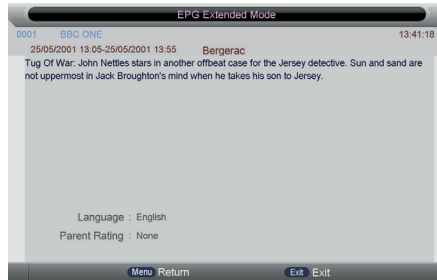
EPG Extended Mode

0001 BBC ONE 13:41:18

25/05/2001 13:05-25/05/2001 13:55 Bergerac

Tug Of War: John Nettles stars in another offbeat case for the Jersey detective. Sun and sand are not uppermost in Jack Broughton's mind when he takes his son to Jersey.

Language : English

Parent Rating : None

Menu Return

Exit Exit